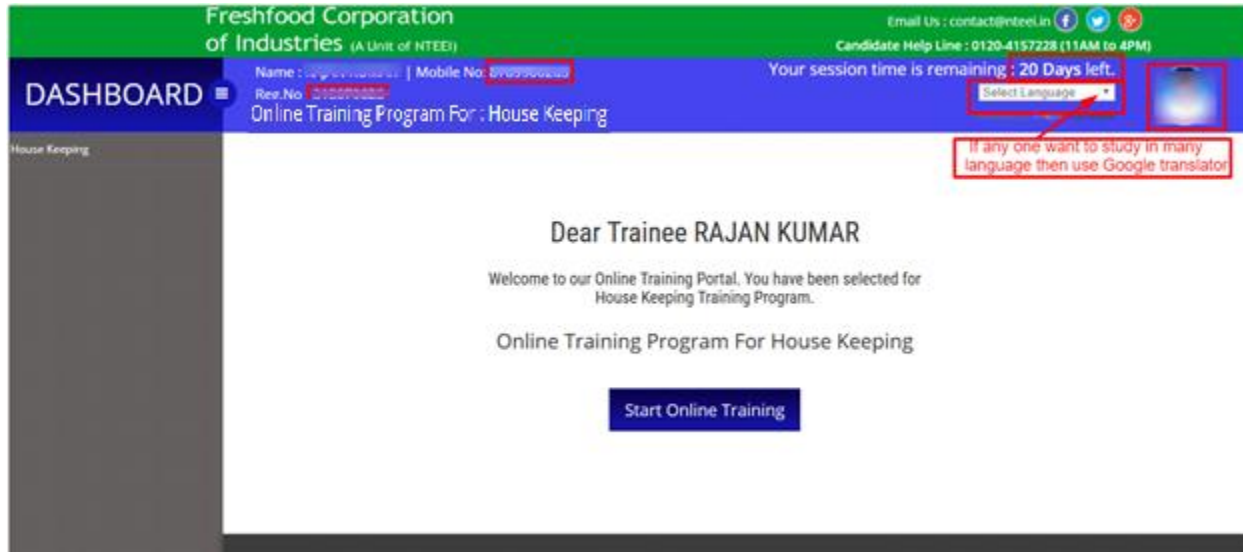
Freshfood Corporation of Industries (A Unit of NTEEI)

Email Us : contact@nteei.in

Candidate Help Line : 0120-4157228 (11AM to 4PM)

DASHBOARD

Name : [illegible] | Mobile No: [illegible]

Reg.No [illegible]

Online Training Program For : House Keeping

Your session time is remaining : 20 Days left.

Select Language

If any one want to study in many language then use Google translator

House Keeping

Dear Trainee RAJAN KUMAR

Welcome to our Online Training Portal. You have been selected for House Keeping Training Program.

Online Training Program For House Keeping

Start Online Training